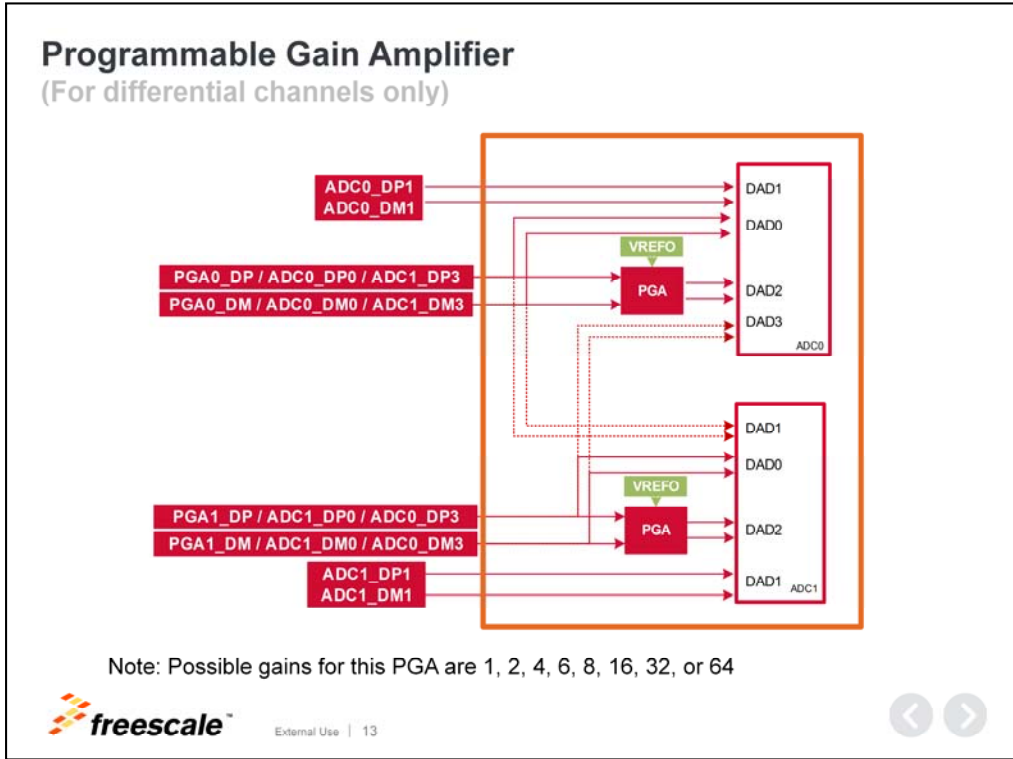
Programmable Gain Amplifier
(For differential channels only)

ADC0_DP1
ADC0_DM1
PGA0_DP / ADC0_DP0 / ADC1_DP3
PGA0_DM / ADC0_DM0 / ADC1_DM3
VREFO
PGA
DAD1
DAD0
DAD2
DAD3
ADC0

DAD1
DAD0
VREFO
PGA
DAD2
DAD1
ADC1
PGA1_DP / ADC1_DP0 / ADC0_DP3
PGA1_DM / ADC1_DM0 / ADC0_DM3
ADC1_DP1
ADC1_DM1

Note: Possible gains for this PGA are 1, 2, 4, 6, 8, 16, 32, or 64

freescale™ External Use | 13